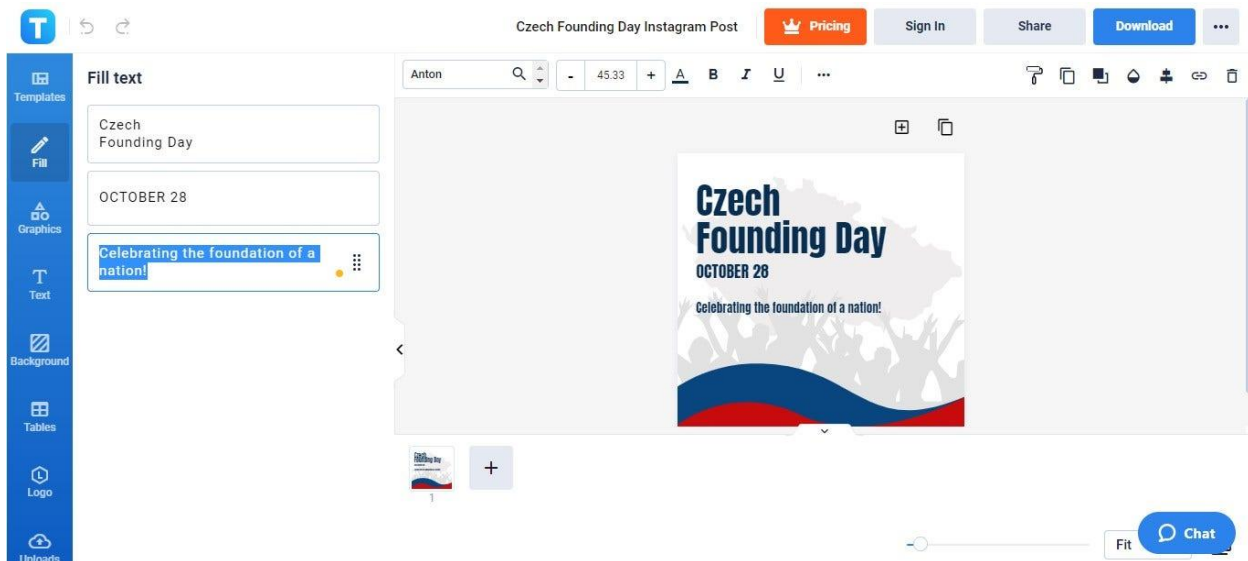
T

Czech Founding Day Instagram Post

Pricing

Sign In

Share

Download

...

Templates

Fill

Graphics

Text

Background

Tables

Logo

Uploads

Fill text

Czech
Founding Day

OCTOBER 28

Celebrating the foundation of a nation!

Anton

-

45.33

+

A

B

I

U

...

Czech
Founding Day
OCTOBER 28

Celebrating the foundation of a nation!

1

+

Fit

Chat